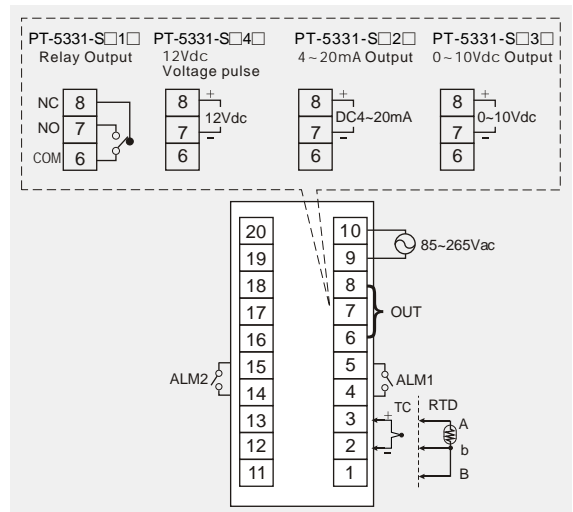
PT-5331-S□1□ Relay Output

PT-5331-S□4□ 12Vdc Voltage pulse

PT-5331-S□2□ 4~20mA Output

PT-5331-S□3□ 0~10Vdc Output

NC 8
NO 7
COM 6

8 + 12Vdc
7 −
6

8 + DC4~20mA
7 −
6

8 + 0~10Vdc
7 −
6

20
19
18
17
16
15
14
13
12
11

10
9
8
7
6
5
4
3
2
1

85~265Vac

OUT

ALM2

ALM1

TC + −

RTD
A
b
B